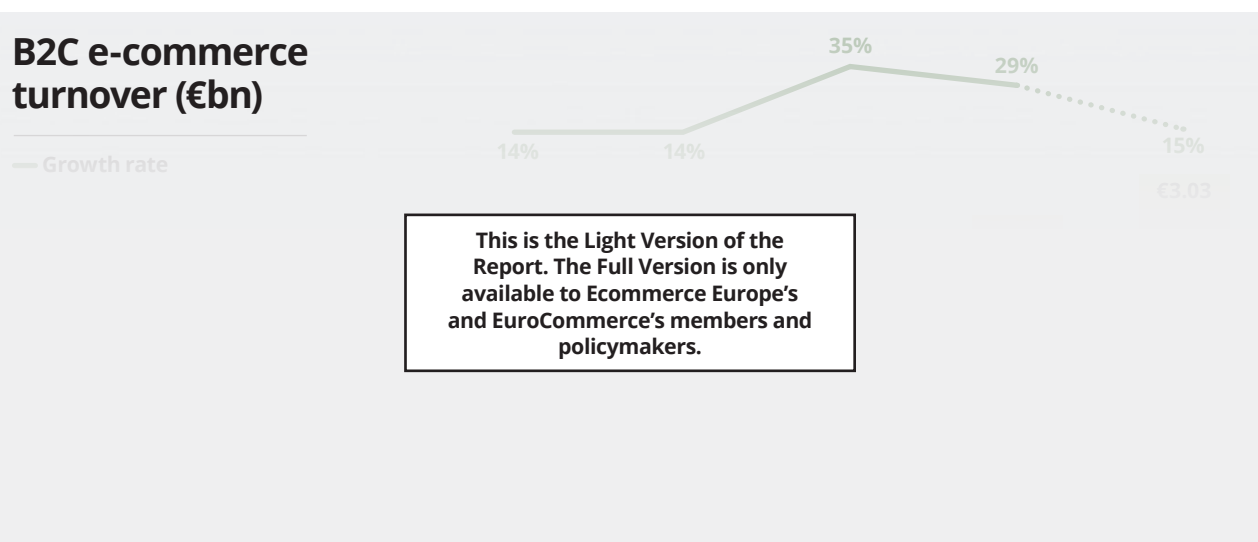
B2C e-commerce turnover (€bn)

Growth rate

35%

29%

14%

14%

15%

€3.03

This is the Light Version of the Report. The Full Version is only available to Ecommerce Europe's and EuroCommerce's members and policymakers.